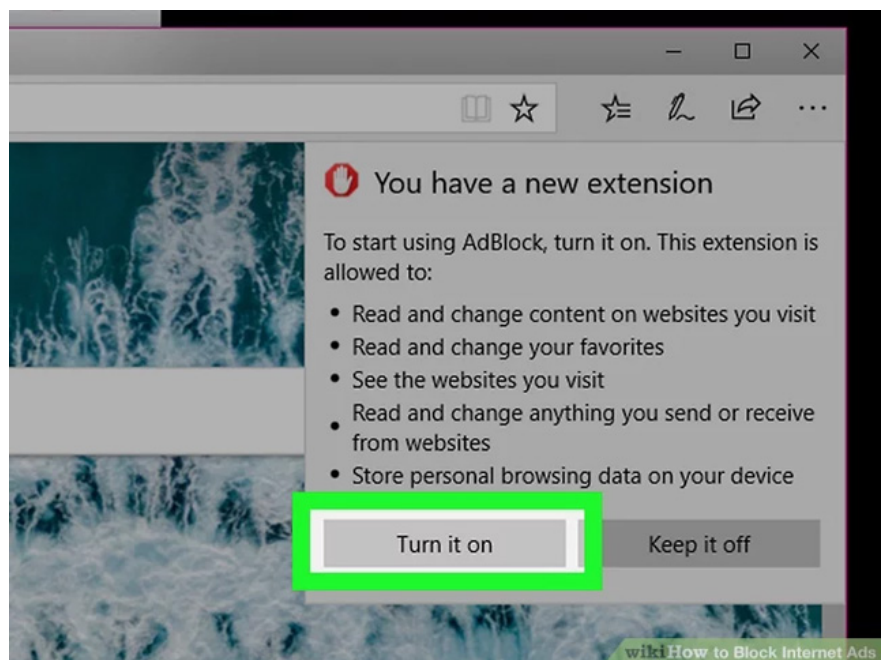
You have a new extension

To start using AdBlock, turn it on. This extension is allowed to:

- Read and change content on websites you visit
- Read and change your favorites
- See the websites you visit
- Read and change anything you send or receive from websites
- Store personal browsing data on your device

Turn it on

Keep it off

wikiHow to Block Internet Ads